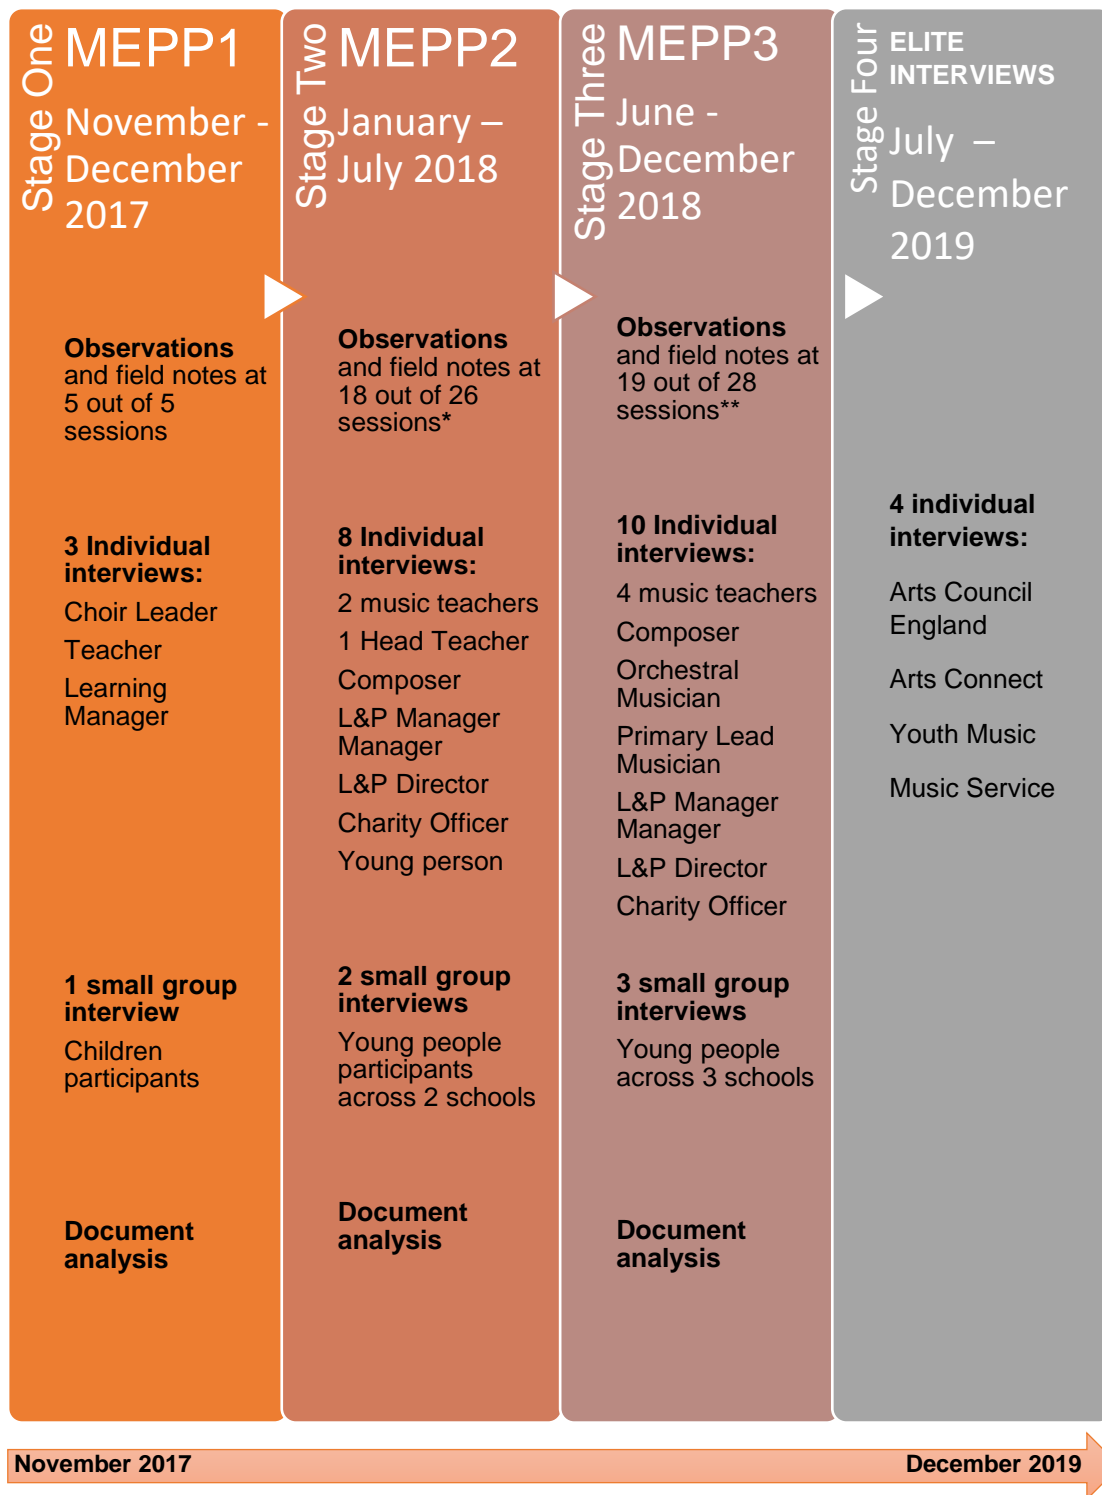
Stage One MEPP1

November - December 2017

Observations and field notes at 5 out of 5 sessions

3 Individual interviews:

Choir Leader

Teacher

Learning Manager

1 small group interview

Children participants

Document analysis

Stage Two MEPP2

January – July 2018

Observations and field notes at 18 out of 26 sessions*

8 Individual interviews:

2 music teachers

1 Head Teacher

Composer

L&P Manager Manager

L&P Director

Charity Officer

Young person

2 small group interviews

Young people participants across 2 schools

Document analysis

Stage Three MEPP3

June - December 2018

Observations and field notes at 19 out of 28 sessions**

10 Individual interviews:

4 music teachers

Composer

Orchestral Musician

Primary Lead Musician

L&P Manager Manager

L&P Director

Charity Officer

3 small group interviews

Young people across 3 schools

Document analysis

Stage Four ELITE INTERVIEWS

July – December 2019

4 individual interviews:

Arts Council England

Arts Connect

Youth Music

Music Service

November 2017

December 2019